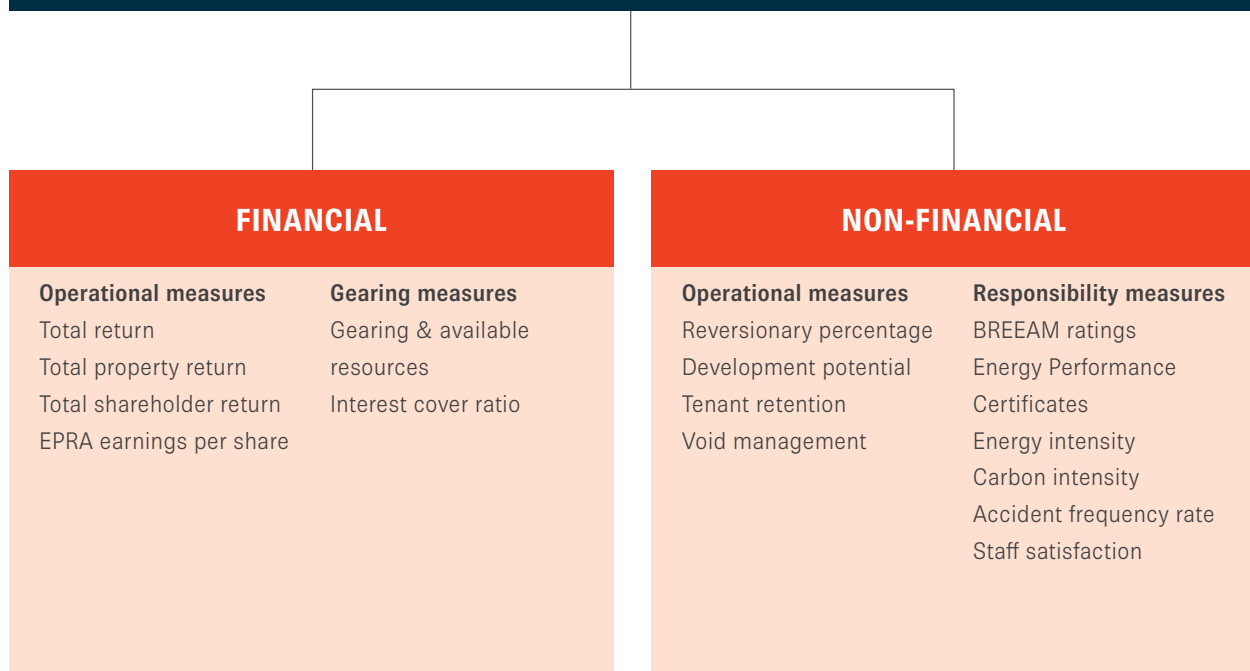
FINANCIAL

Operational measures
Total return
Total property return
Total shareholder return
EPRA earnings per share

Gearing measures
Gearing & available resources
Interest cover ratio

NON-FINANCIAL

Operational measures
Reversionary percentage
Development potential
Tenant retention
Void management

Responsibility measures
BREEAM ratings
Energy Performance Certificates
Energy intensity
Carbon intensity
Accident frequency rate
Staff satisfaction